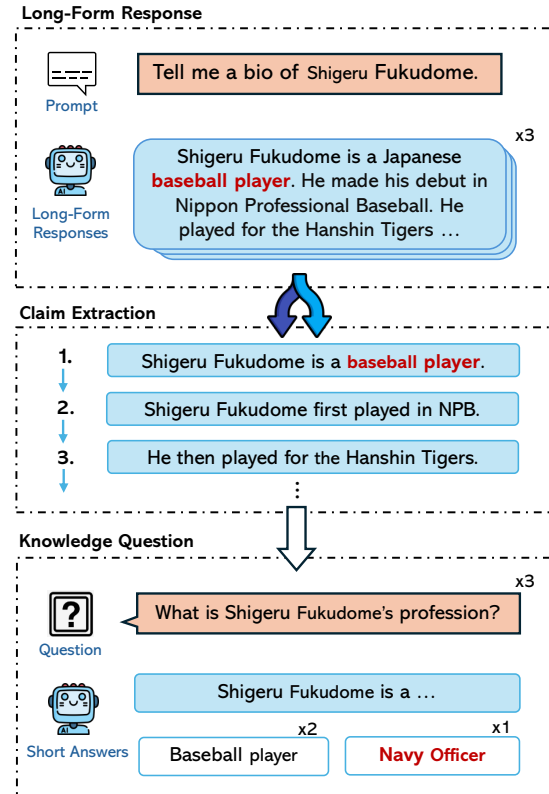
Long-Form Response

Prompt

Tell me a bio of Shigeru Fukudome.

x3

Long-Form Responses

Shigeru Fukudome is a Japanese baseball player. He made his debut in Nippon Professional Baseball. He played for the Hanshin Tigers …

Claim Extraction

1. Shigeru Fukudome is a baseball player.

2. Shigeru Fukudome first played in NPB.

3. He then played for the Hanshin Tigers.

⋮

Knowledge Question

x3

Question

What is Shigeru Fukudome's profession?

Short Answers

Shigeru Fukudome is a …

x2

Baseball player

x1

Navy Officer